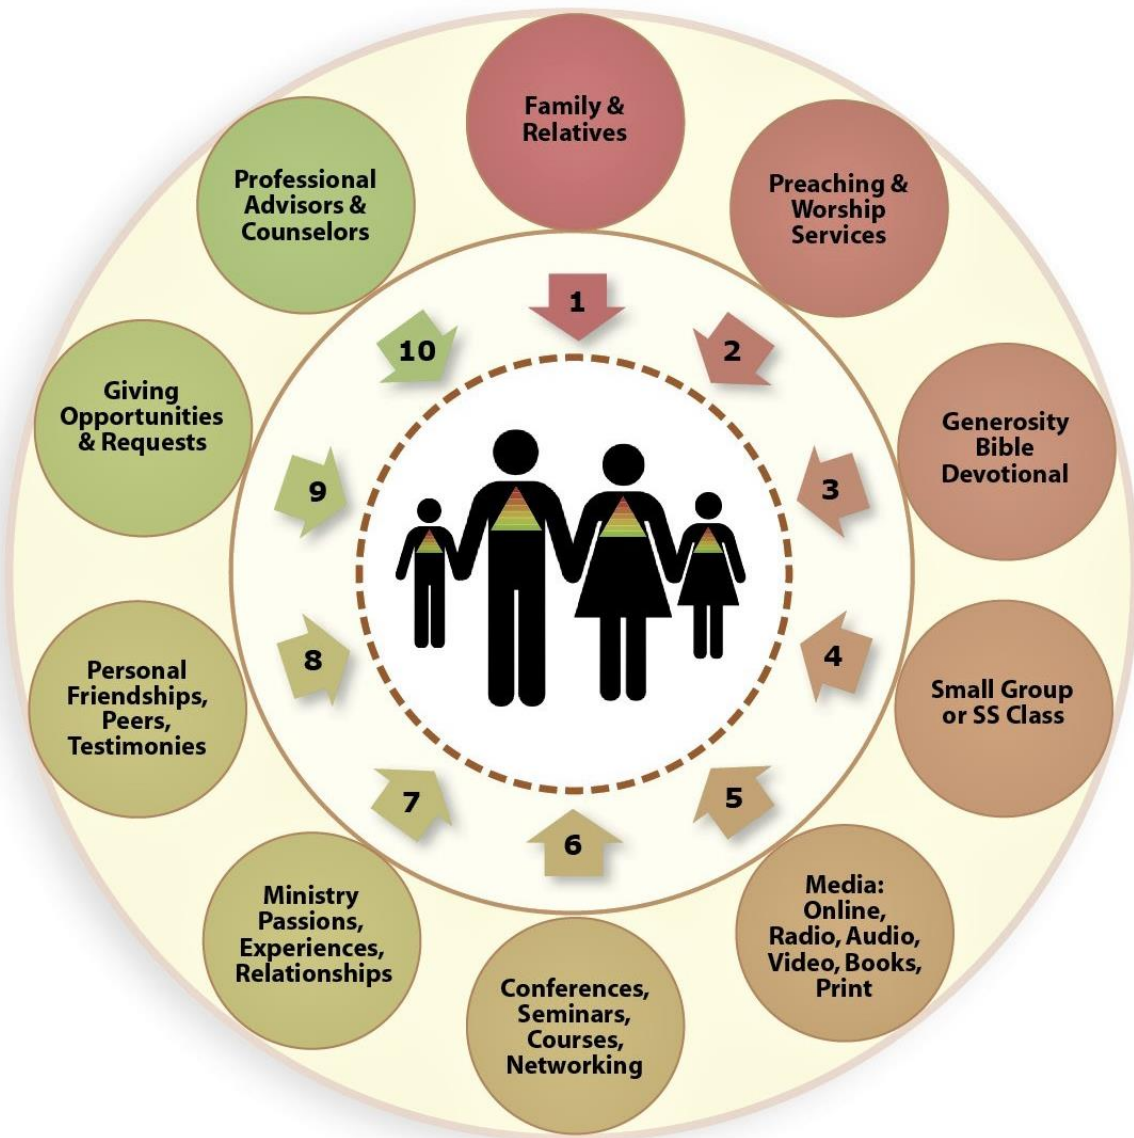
Family & Relatives

1

Preaching & Worship Services

2

Generosity Bible Devotional

3

Small Group or SS Class

4

Media: Online, Radio, Audio, Video, Books, Print

5

Conferences, Seminars, Courses, Networking

6

Ministry Passions, Experiences, Relationships

7

Personal Friendships, Peers, Testimonies

8

Giving Opportunities & Requests

9

Professional Advisors & Counselors

10